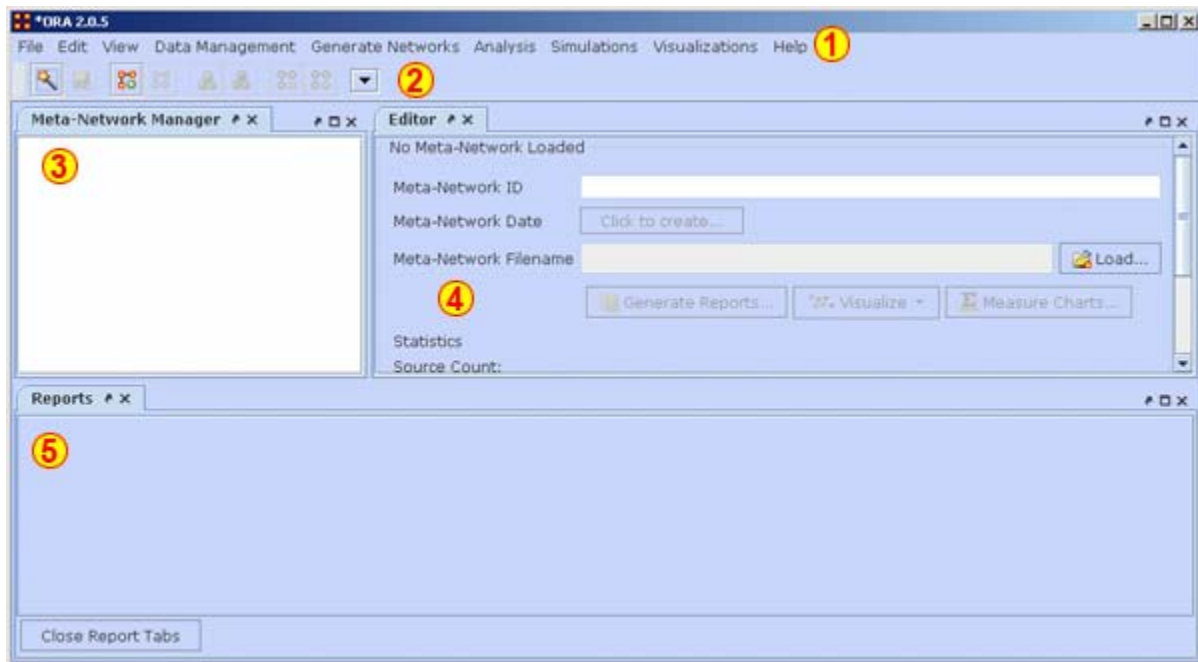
*ORA 2.0.5

File Edit View Data Management Generate Networks Analysis Simulations Visualizations Help 1

2

Meta-Network Manager

3

Editor

No Meta-Network Loaded

Meta-Network ID

Meta-Network Date Click to create...

Meta-Network Filename Load...

4

Generate Reports... Visualize Measure Charts...

Statistics

Source Count:

Reports

5

Close Report Tabs